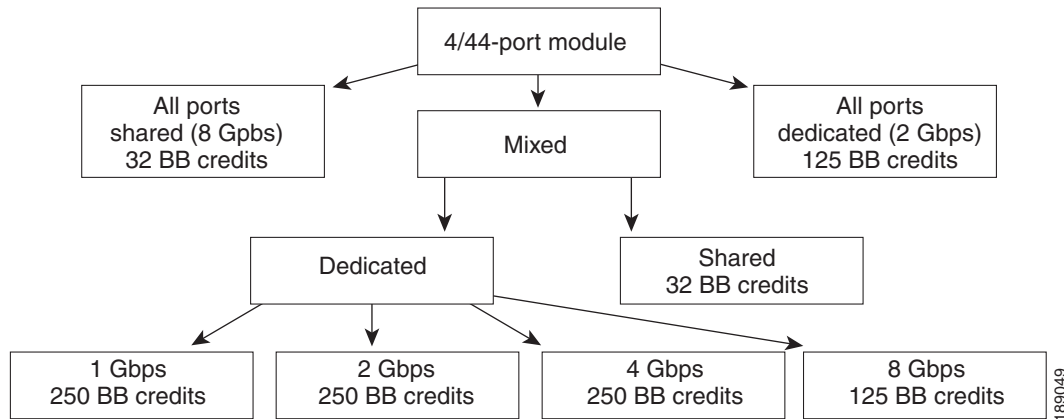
4/44-port module

All ports shared (8 Gpbs) 32 BB credits

Mixed

All ports dedicated (2 Gbps) 125 BB credits

Dedicated

Shared 32 BB credits

1 Gbps 250 BB credits

2 Gbps 250 BB credits

4 Gbps 250 BB credits

8 Gbps 125 BB credits

189049